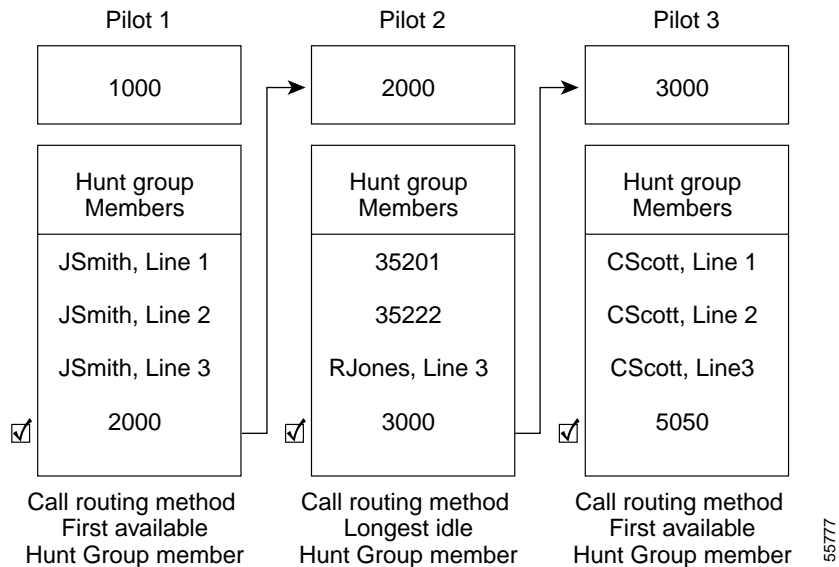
Pilot 1

1000

Hunt group Members

JSmith, Line 1

JSmith, Line 2

JSmith, Line 3

☑ 2000

Call routing method First available Hunt Group member

Pilot 2

2000

Hunt group Members

35201

35222

RJones, Line 3

☑ 3000

Call routing method Longest idle Hunt Group member

Pilot 3

3000

Hunt group Members

CScott, Line 1

CScott, Line 2

CScott, Line3

☑ 5050

Call routing method First available Hunt Group member

55777